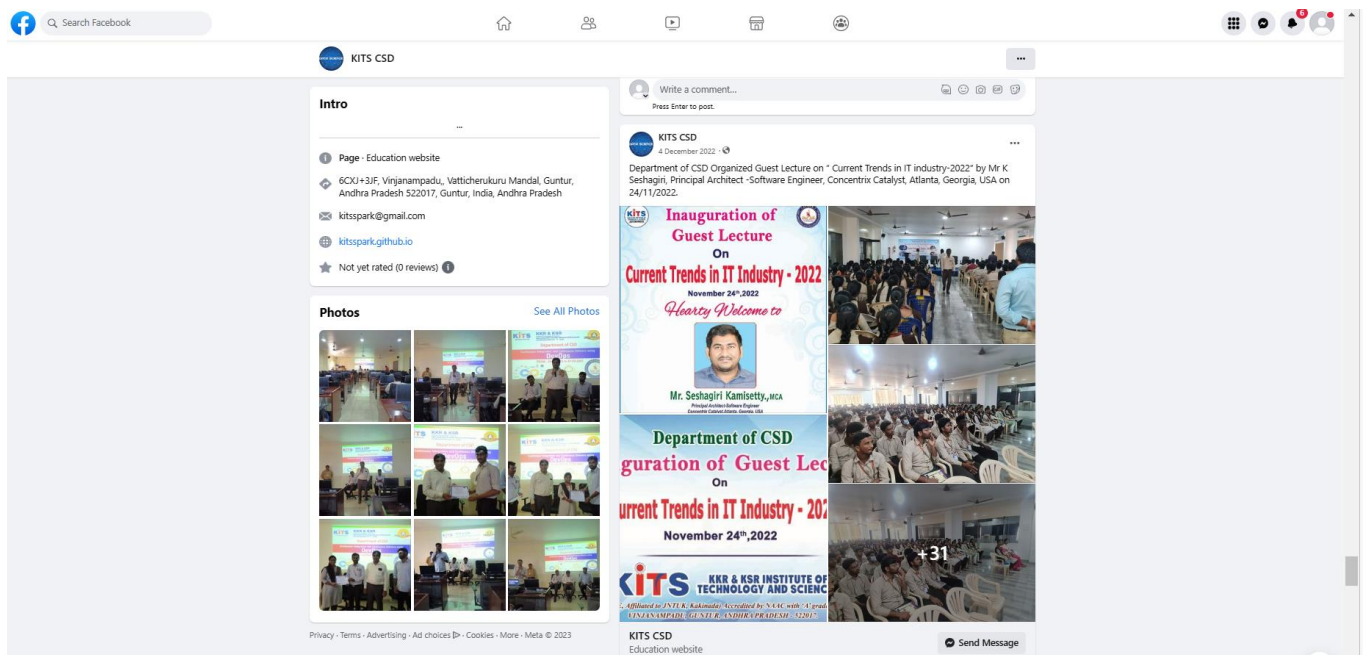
Search Facebook

6

KITS CSD

...

Intro

...

Page · Education website

6CXJ+3JF, Vinjanampadu,, Vatticherukuru Mandal, Guntur, Andhra Pradesh 522017, Guntur, India, Andhra Pradesh

kitsspark@gmail.com

kitsspark.github.io

Not yet rated (0 reviews)

Photos

See All Photos

Privacy · Terms · Advertising · Ad choices · Cookies · More · Meta © 2023

Write a comment...

Press Enter to post.

KITS CSD

4 December 2022 ·

...

Department of CSD Organized Guest Lecture on " Current Trends in IT industry-2022" by Mr K Seshagiri, Principal Architect -Software Engineer, Concentrix Catalyst, Atlanta, Georgia, USA on 24/11/2022.

Inauguration of Guest Lecture On Current Trends in IT Industry - 2022

November 24th,2022

Hearty Welcome to

Mr. Seshagiri Kamisetty.,MCA

Principal Architect Software Engineer Concentrix Catalyst Atlanta, Georgia, USA

Department of CSD

guration of Guest Lec

On

urrent Trends in IT Industry - 202

November 24th,2022

KITS KKR & KSR INSTITUTE OF TECHNOLOGY AND SCIENC

, Affiliated to JNTUK, Kakinada, Accredited by NAAC with 'A' grad

VINJANAMPADU, GUNTUR, ANDHRA PRADESH - 52201

+31

KITS CSD

Education website

Send Message